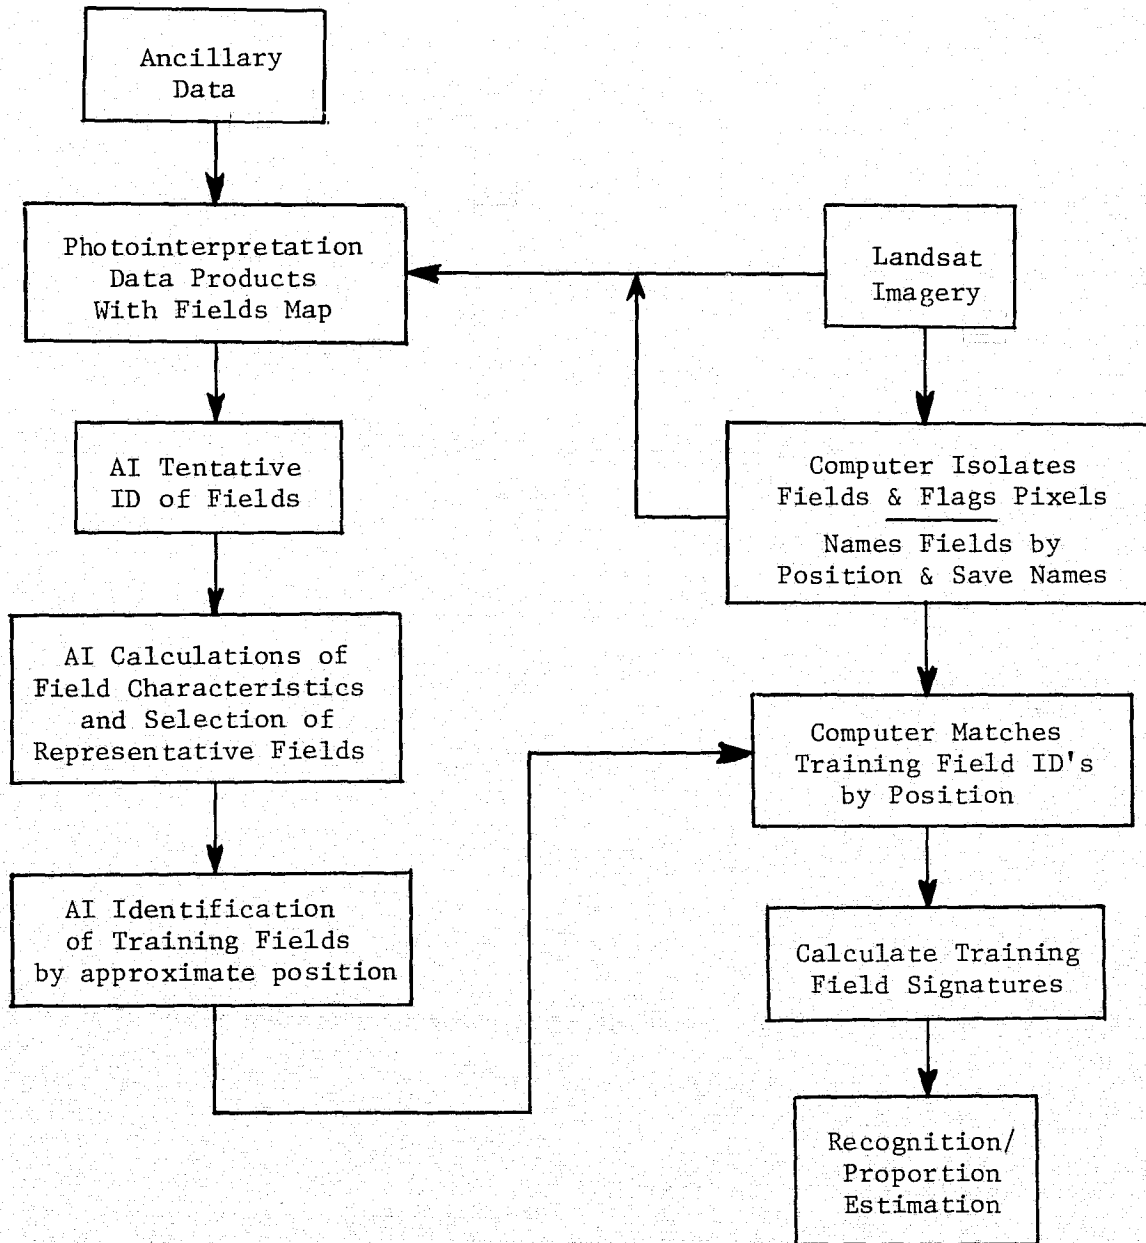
Ancillary Data

Photointerpretation Data Products With Fields Map

Landsat Imagery

AI Tentative ID of Fields

Computer Isolates Fields & Flags Pixels

Names Fields by Position & Save Names

AI Calculations of Field Characteristics and Selection of Representative Fields

Computer Matches Training Field ID's by Position

AI Identification of Training Fields by approximate position

Calculate Training Field Signatures

Recognition/ Proportion Estimation